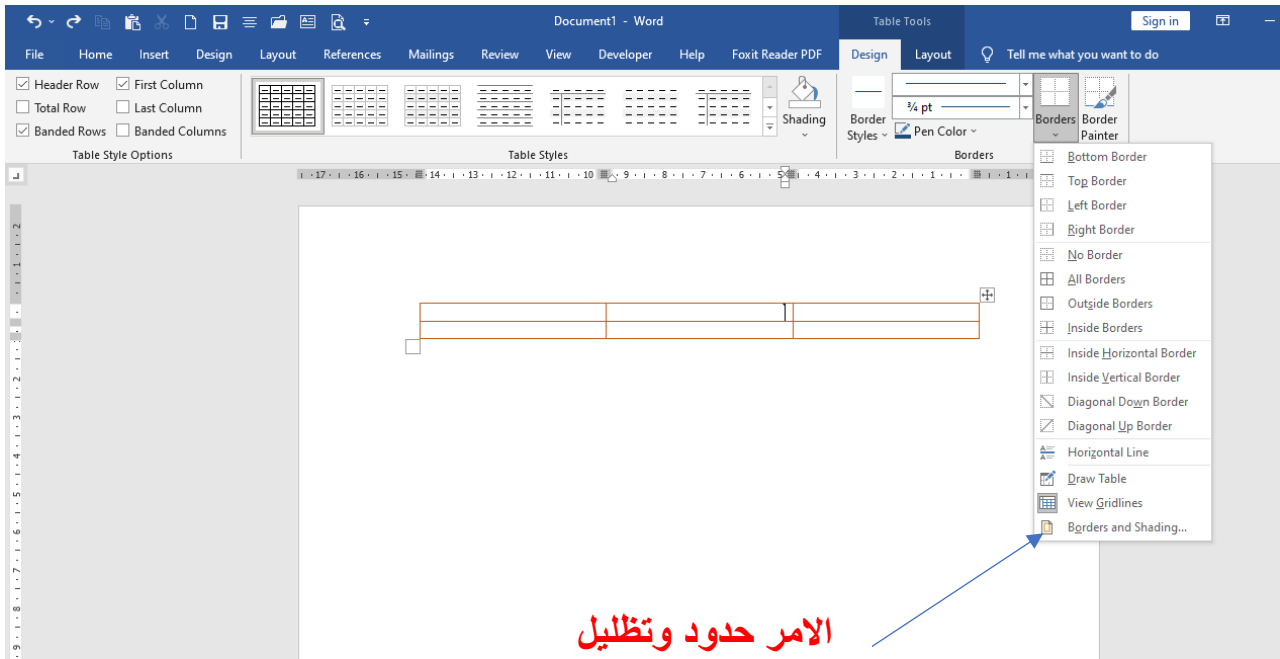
Document1 - Word

Table Tools

Sign in

File Home Insert Design Layout References Mailings Review View Developer Help Foxit Reader PDF Design Layout Tell me what you want to do

Header Row
First Column
Total Row
Last Column
Banded Rows
Banded Columns
Table Style Options

Table Styles

Shading

Border Styles

¾ pt

Pen Color

Borders

Border Painter

Borders

Bottom Border
Top Border
Left Border
Right Border
No Border
All Borders
Outside Borders
Inside Borders
Inside Horizontal Border
Inside Vertical Border
Diagonal Down Border
Diagonal Up Border
Horizontal Line
Draw Table
View Gridlines
Borders and Shading...

·17·16·15·14·13·12·11·10·9·8·7·6·5·4·3·2·1·1

الامر حدود وتظليل